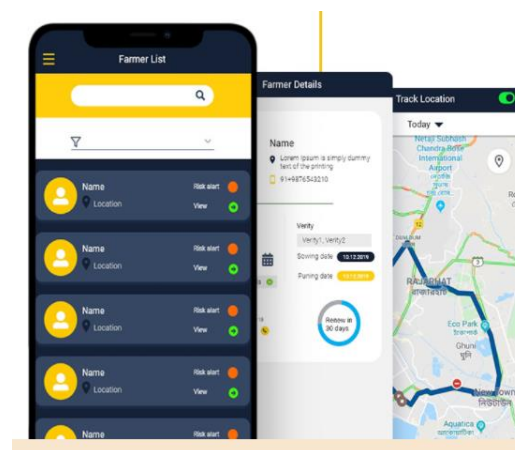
Farmer List

Name
Location
Risk alert
View

Name
Location
Risk alert
View

Name
Location
Risk alert
View

Name
Location
Risk alert
View

Name
Risk alert

Farmer Details

Name
Lorem Ipsum is simply dummy text of the printing
91+9876543210

Verity
Verity1, Verity2
Sowing date 10.12.2019
Puring date 10.12.2019

Renew in 30 days

Track Location
Today

Netaji Subhash Chandra Bose International Airport
RAJARHAT
Eco Park
Ghuni
New Town
Aquatica